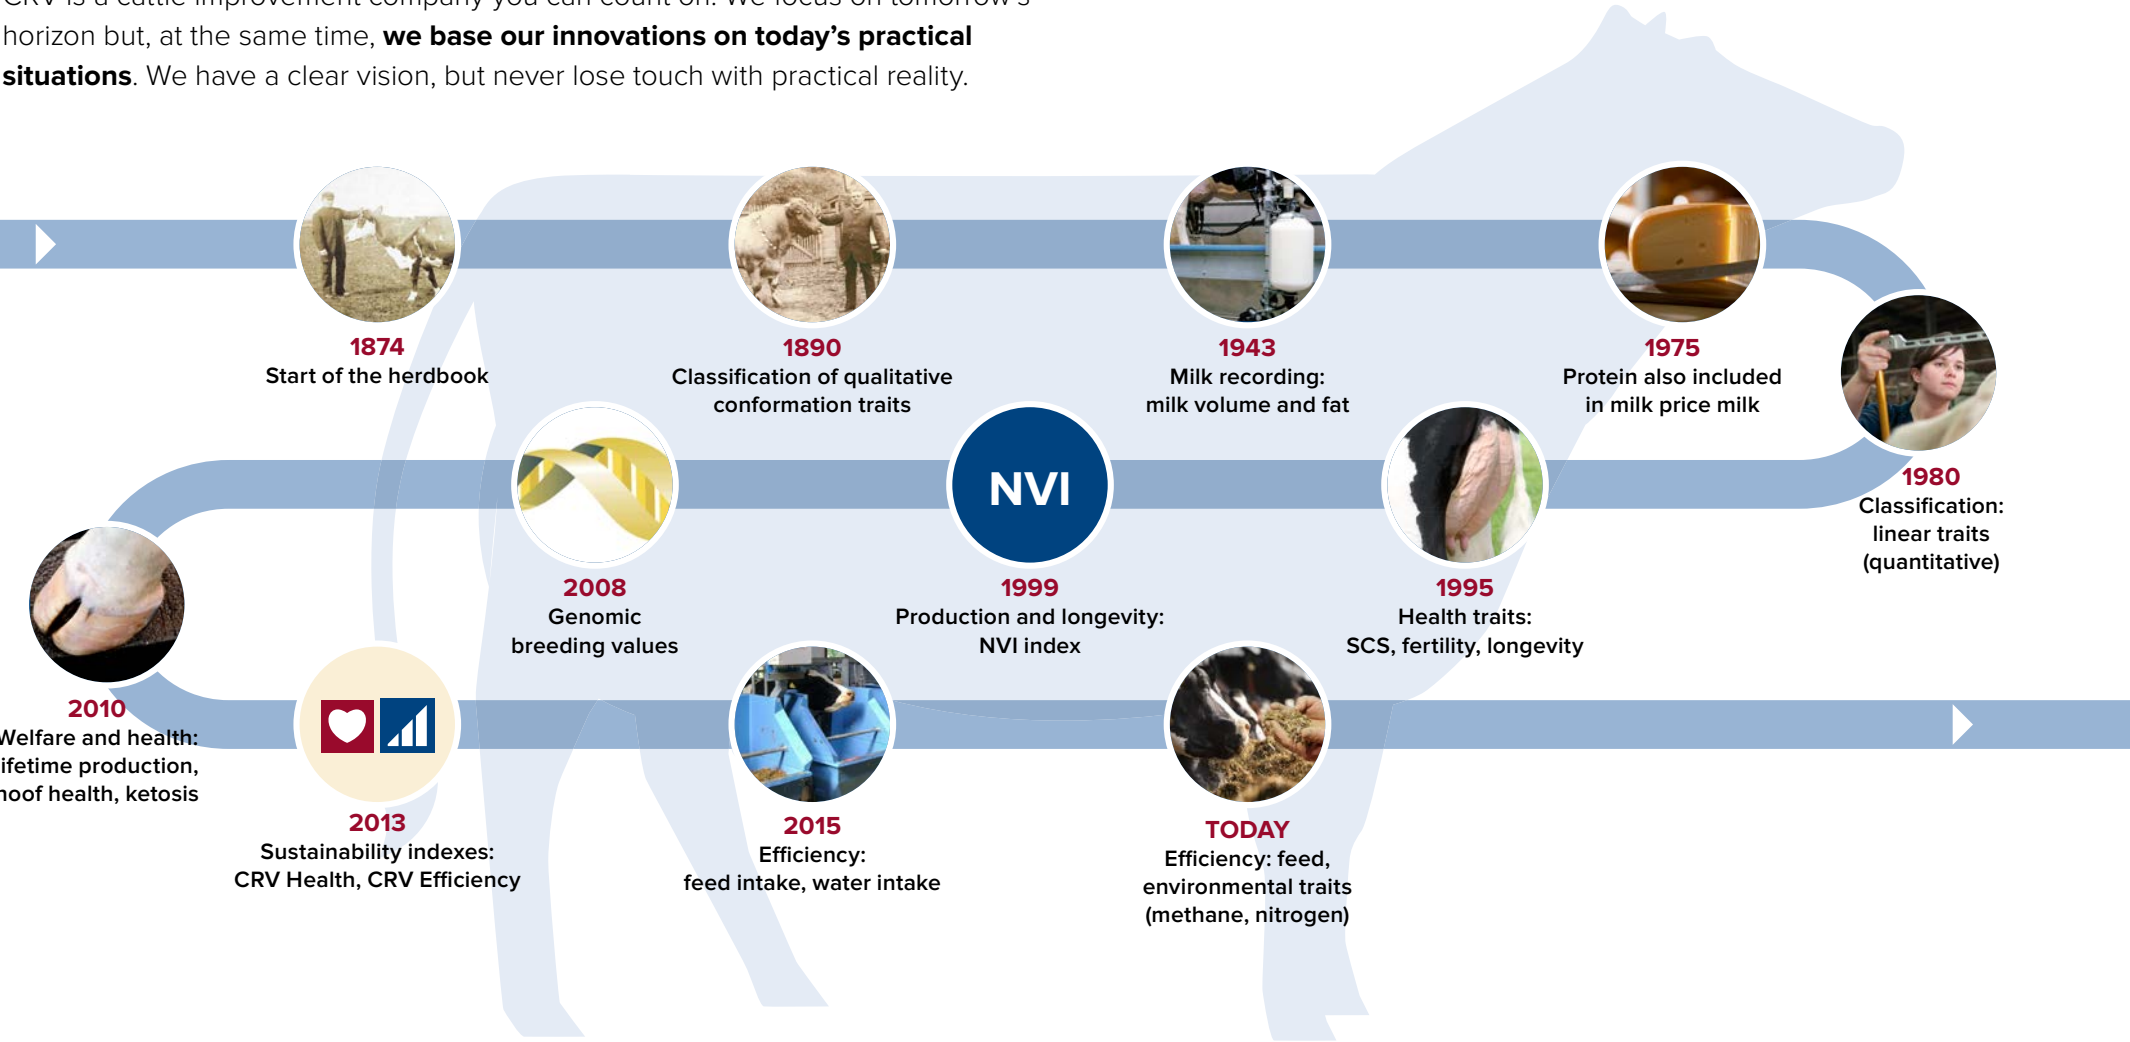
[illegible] horizon but, at the same time, **we base our innovations on today's practical situations**. We have a clear vision, but never lose touch with practical reality.

1874
Start of the herdbook

1890
Classification of qualitative conformation traits

1943
Milk recording: milk volume and fat

1975
Protein also included in milk price milk

1980
Classification: linear traits (quantitative)

1995
Health traits: SCS, fertility, longevity

NVI
1999
Production and longevity: NVI index

2008
Genomic breeding values

2010
Welfare and health: lifetime production, hoof health, ketosis

2013
Sustainability indexes: CRV Health, CRV Efficiency

2015
Efficiency: feed intake, water intake

TODAY
Efficiency: feed, environmental traits (methane, nitrogen)